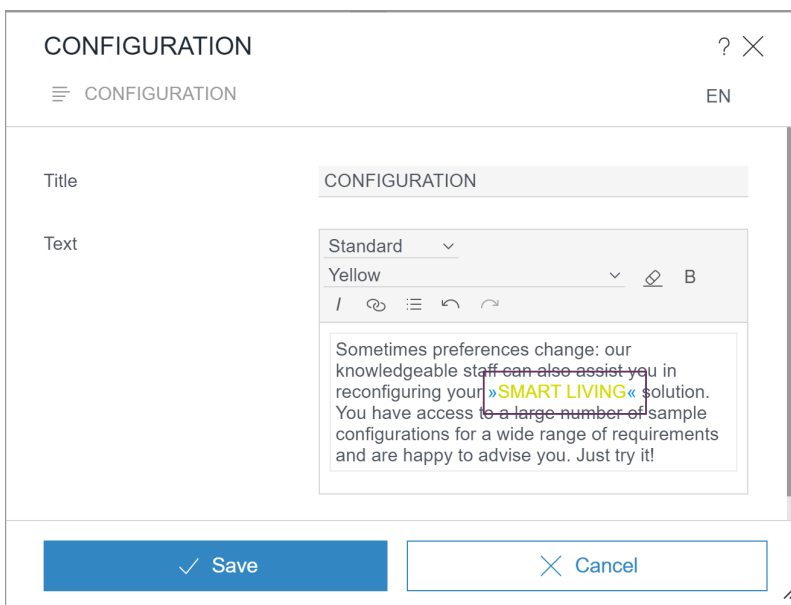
CONFIGURATION

? ×

CONFIGURATION

EN

Title

CONFIGURATION

Text

Standard

Yellow

B

I

Sometimes preferences change: our knowledgeable staff can also assist you in reconfiguring your »SMART LIVING« solution. You have access to a large number of sample configurations for a wide range of requirements and are happy to advise you. Just try it!

✓ Save

× Cancel